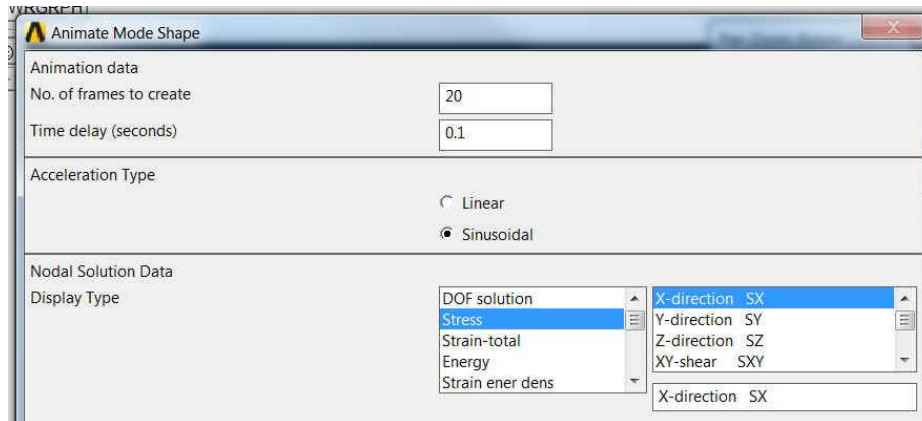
WRGRPH

Animate Mode Shape

Animation data

No. of frames to create 20

Time delay (seconds) 0.1

Acceleration Type

Linear

Sinusoidal

Nodal Solution Data

Display Type

DOF solution
Stress
Strain-total
Energy
Strain ener dens

X-direction SX
Y-direction SY
Z-direction SZ
XY-shear SXY

X-direction SX